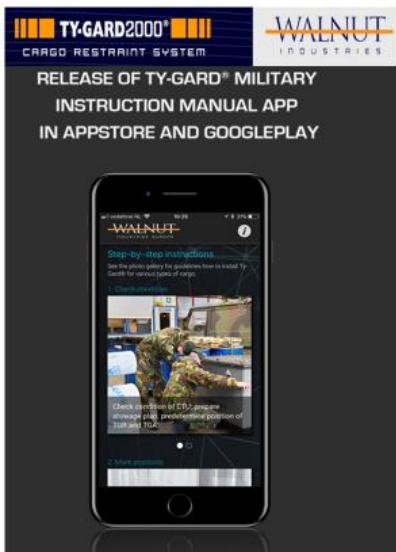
TY-GARD2000®
CARGO RESTRAINT SYSTEM

WALNUT
INDUSTRIES

RELEASE OF TY-GARD® MILITARY INSTRUCTION MANUAL APP IN APPSTORE AND GOOGLEPLAY

vodafone NL 10:26 39%

WALNUT
INDUSTRIES EUROPE

Step-by-step instructions
See the photo gallery for guidelines how to install Ty-Gard® for various types of cargo.

1. Check condition

Check condition of CTU, prepare stowage plan, predetermine position of TGR and TGA.

2. Mark positions